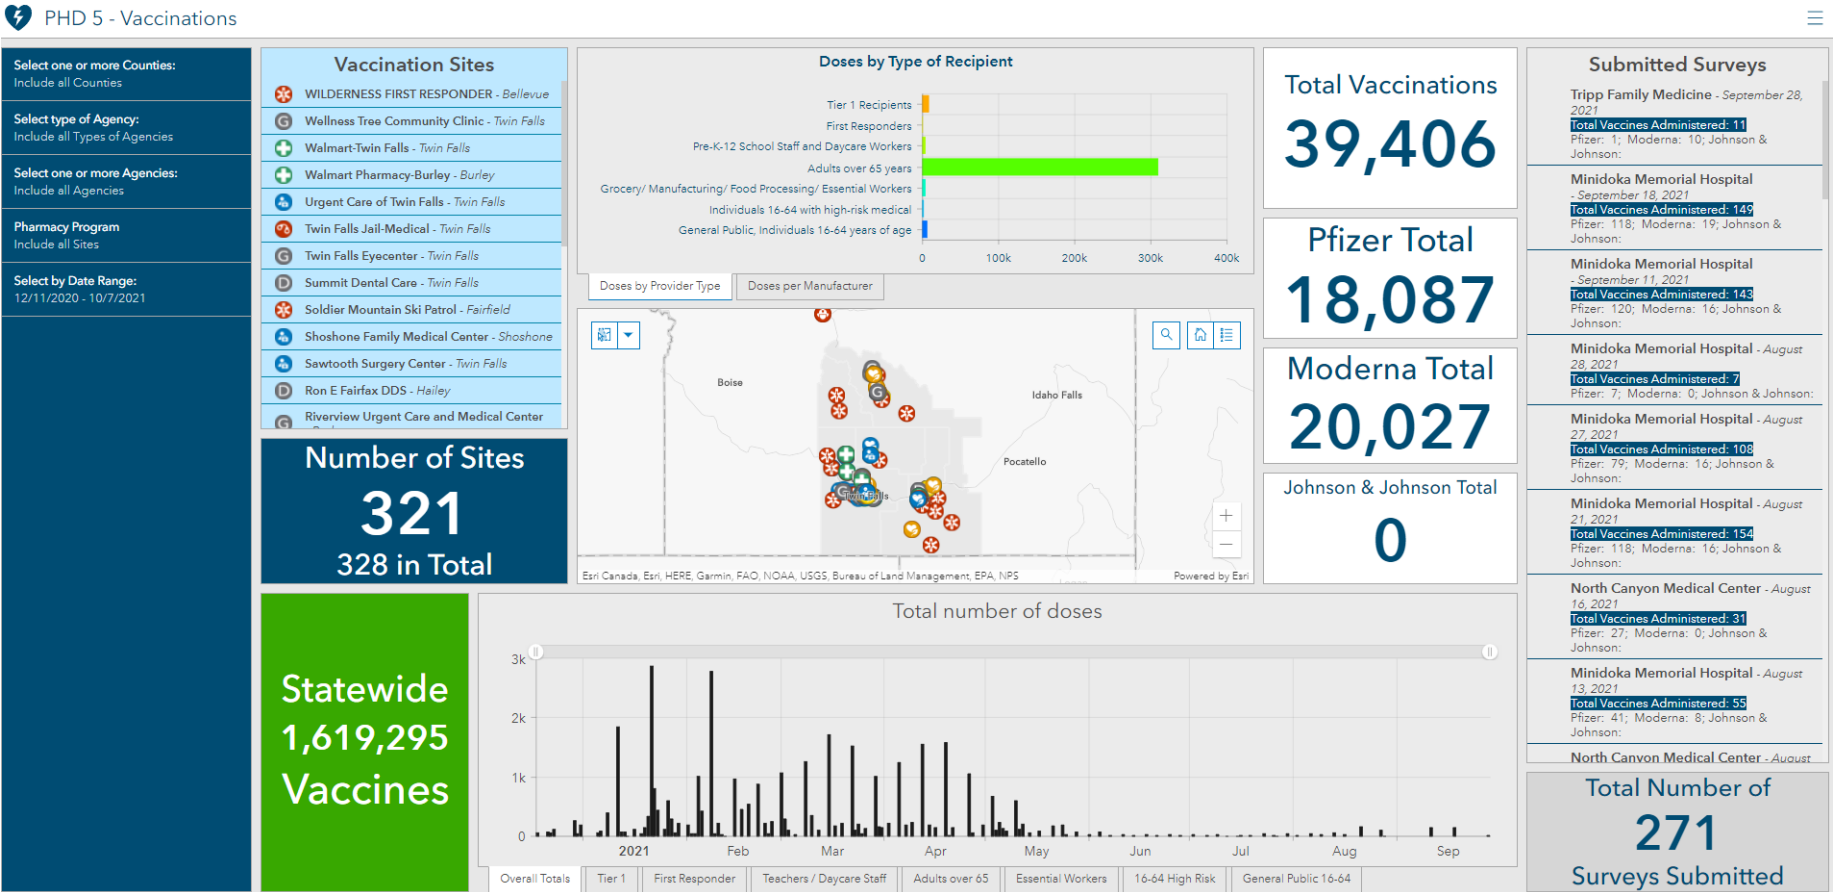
PHD 5 - Vaccinations

Select one or more Counties:
Include all Counties

Select type of Agency:
Include all Types of Agencies

Select one or more Agencies:
Include all Agencies

Pharmacy Program
Include all Sites

Select by Date Range:
12/11/2020 - 10/7/2021

Vaccination Sites
WILDERNESS FIRST RESPONDER - Bellevue
Wellness Tree Community Clinic - Twin Falls
Walmart-Twin Falls - Twin Falls
Walmart Pharmacy-Burley - Burley
Urgent Care of Twin Falls - Twin Falls
Twin Falls Jail-Medical - Twin Falls
Twin Falls Eyecenter - Twin Falls
Summit Dental Care - Twin Falls
Soldier Mountain Ski Patrol - Fairfield
Shoshone Family Medical Center - Shoshone
Sawtooth Surgery Center - Twin Falls
Ron E Fairfax DDS - Hailey
Riverview Urgent Care and Medical Center

Number of Sites
321
328 in Total

Doses by Type of Recipient
Tier 1 Recipients
First Responders
Pre-K-12 School Staff and Daycare Workers
Adults over 65 years
Grocery/ Manufacturing/ Food Processing/ Essential Workers
Individuals 16-64 with high-risk medical
General Public, Individuals 16-64 years of age
0 100k 200k 300k 400k

Doses by Provider Type | Doses per Manufacturer

Boise
Idaho Falls
Pocatello
Twin Falls
Esri Canada, Esri, HERE, Garmin, FAO, NOAA, USGS, Bureau of Land Management, EPA, NPS
Powered by Esri

Total Vaccinations
39,406

Pfizer Total
18,087

Moderna Total
20,027

Johnson & Johnson Total
0

Submitted Surveys
Tripp Family Medicine - September 28, 2021
Total Vaccines Administered: 11
Pfizer: 1; Moderna: 10; Johnson & Johnson:
Minidoka Memorial Hospital - September 18, 2021
Total Vaccines Administered: 149
Pfizer: 118; Moderna: 19; Johnson & Johnson:
Minidoka Memorial Hospital - September 11, 2021
Total Vaccines Administered: 143
Pfizer: 120; Moderna: 16; Johnson & Johnson:
Minidoka Memorial Hospital - August 28, 2021
Total Vaccines Administered: 7
Pfizer: 7; Moderna: 0; Johnson & Johnson:
Minidoka Memorial Hospital - August 27, 2021
Total Vaccines Administered: 108
Pfizer: 79; Moderna: 16; Johnson & Johnson:
Minidoka Memorial Hospital - August 21, 2021
Total Vaccines Administered: 154
Pfizer: 118; Moderna: 16; Johnson & Johnson:
North Canyon Medical Center - August 16, 2021
Total Vaccines Administered: 31
Pfizer: 27; Moderna: 0; Johnson & Johnson:
Minidoka Memorial Hospital - August 13, 2021
Total Vaccines Administered: 55
Pfizer: 41; Moderna: 8; Johnson & Johnson:
North Canyon Medical Center - August

Total Number of
271
Surveys Submitted

Statewide
1,619,295
Vaccines

Total number of doses
3k
2k
1k
0
2021 Feb Mar Apr May Jun Jul Aug Sep

Overall Totals | Tier 1 | First Responder | Teachers / Daycare Staff | Adults over 65 | Essential Workers | 16-64 High Risk | General Public 16-64